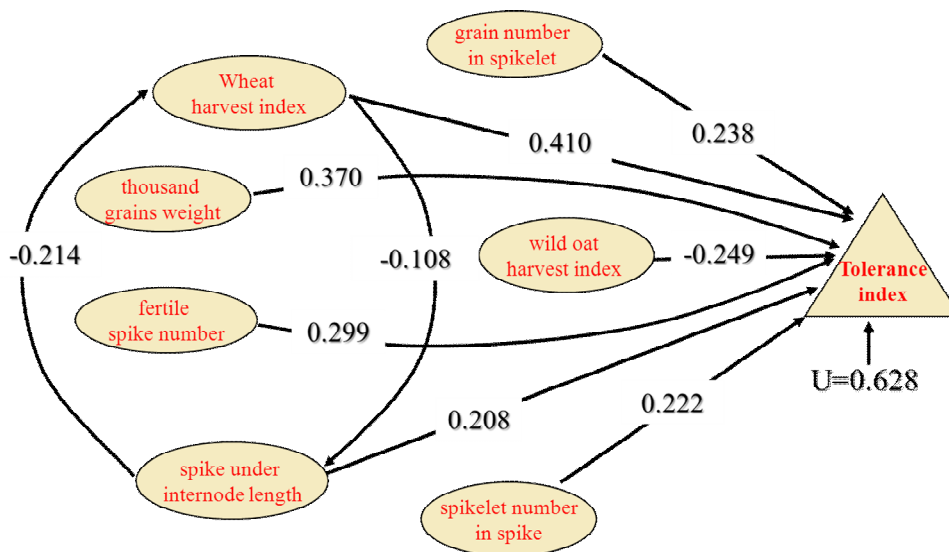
grain number in spikelet

Wheat harvest index

0.410

0.238

thousand grains weight

0.370

-0.214

-0.108

wild oat harvest index

-0.249

Tolerance index

fertile spike number

0.299

U=0.628

0.208

0.222

spike under internode length

spikelet number in spike